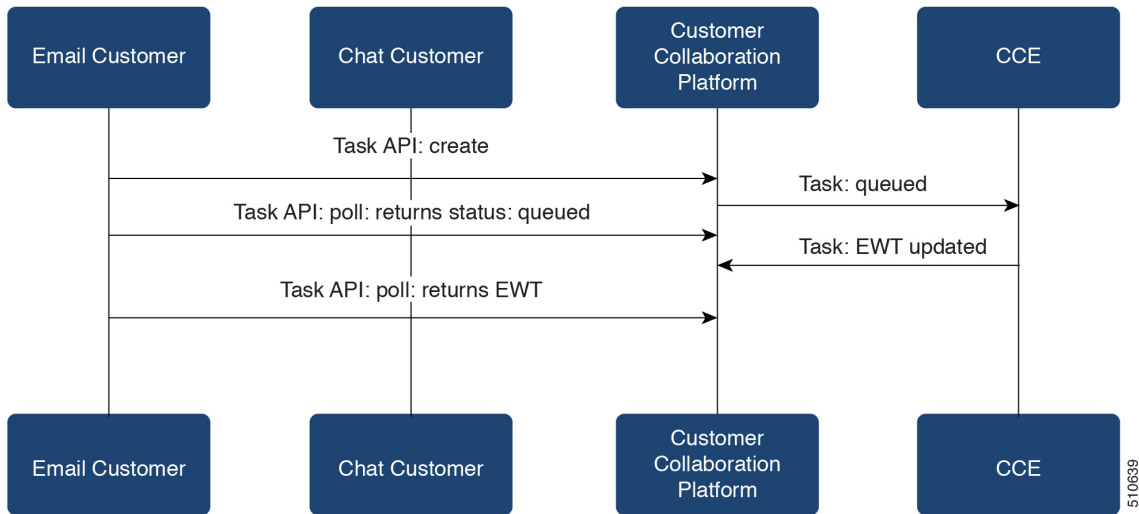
Email Customer

Chat Customer

Customer Collaboration Platform

CCE

Task API: create

Task: queued

Task API: poll: returns status: queued

Task: EWT updated

Task API: poll: returns EWT

Email Customer

Chat Customer

Customer Collaboration Platform

CCE

510639